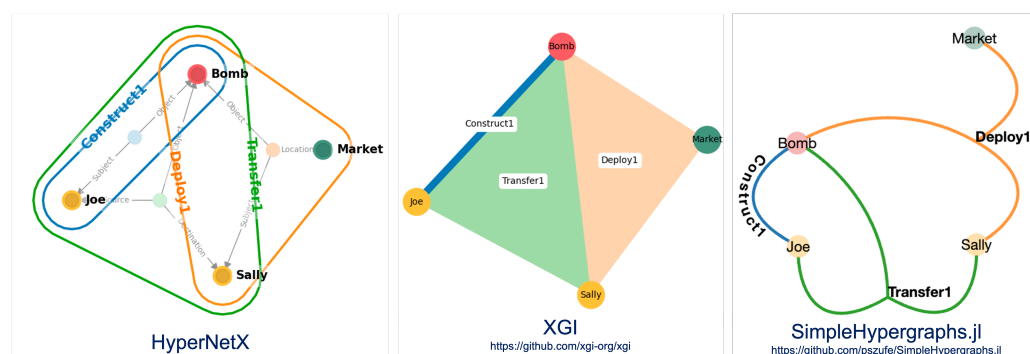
Bomb
Construct1
Object
Object
Deploy1
Transfer1
Location
Market
Subject
Joe
Source
Subject
Destination
Sally
HyperNetX

Bomb
Construct1
Market
Transfer1
Deploy1
Joe
Sally
XGI
https://github.com/xgi-org/xgi

Market
Bomb
Deploy1
Construct1
Joe
Sally
Transfer1
SimpleHypergraphs.jl
https://github.com/pszufe/SimpleHypergraphs.jl